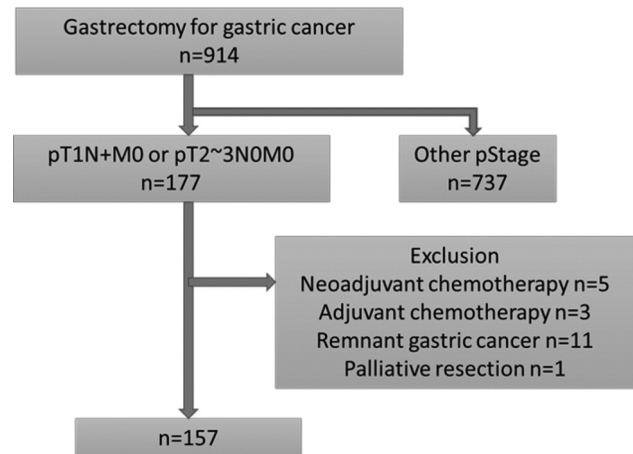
Gastrectomy for gastric cancer
n=914

pT1N+M0 or pT2~3N0M0
n=177

Other pStage
n=737

Exclusion
Neoadjuvant chemotherapy n=5
Adjuvant chemotherapy n=3
Remnant gastric cancer n=11
Palliative resection n=1

n=157